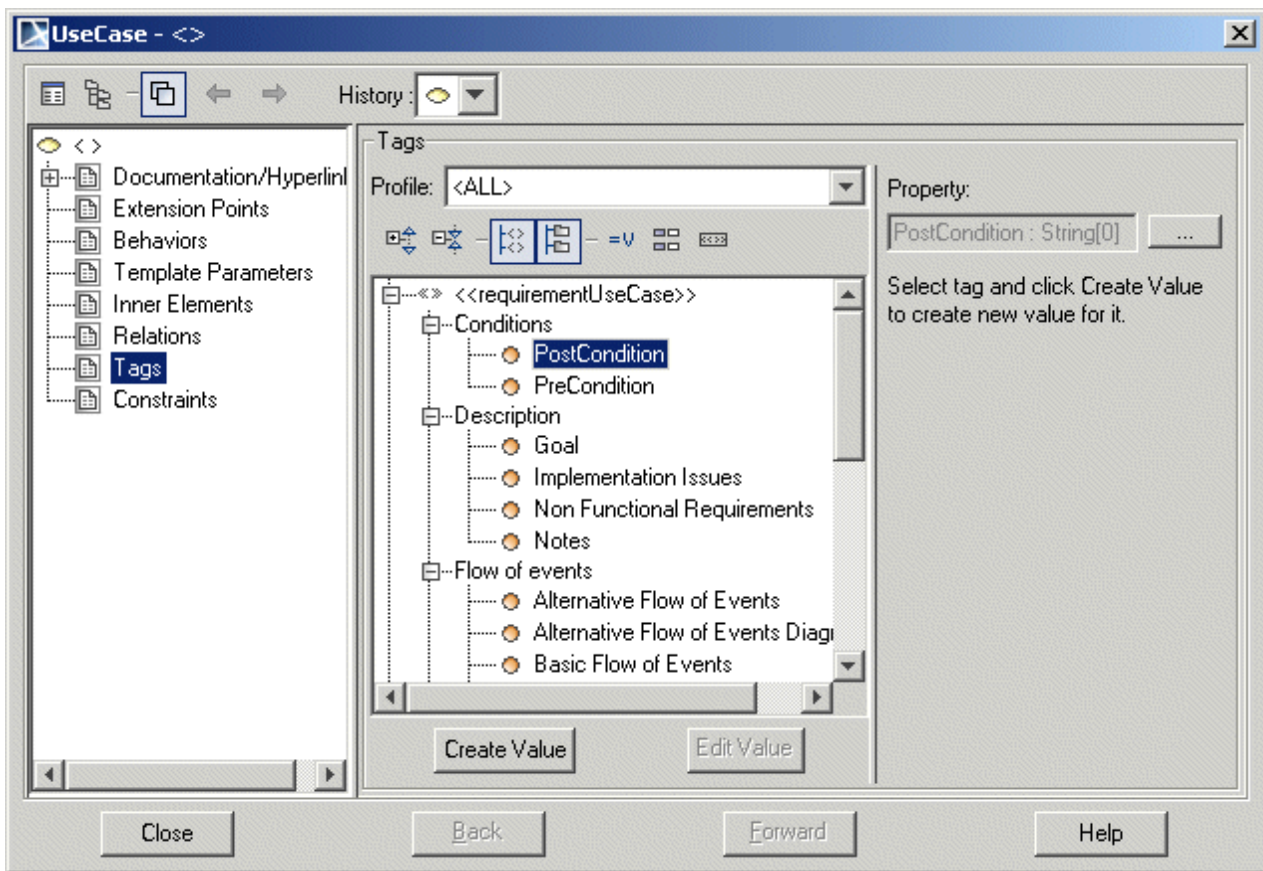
UseCase - <>

History :

<>
Documentation/Hyperlinl
Extension Points
Behaviors
Template Parameters
Inner Elements
Relations
Tags
Constraints

Tags

Profile: <ALL>

=V

<<requirementUseCase>>
Conditions
PostCondition
PreCondition
Description
Goal
Implementation Issues
Non Functional Requirements
Notes
Flow of events
Alternative Flow of Events
Alternative Flow of Events Diagı
Basic Flow of Events

Create Value
Edit Value

Property:
PostCondition : String[0]
...
Select tag and click Create Value to create new value for it.

Close
Back
Forward
Help